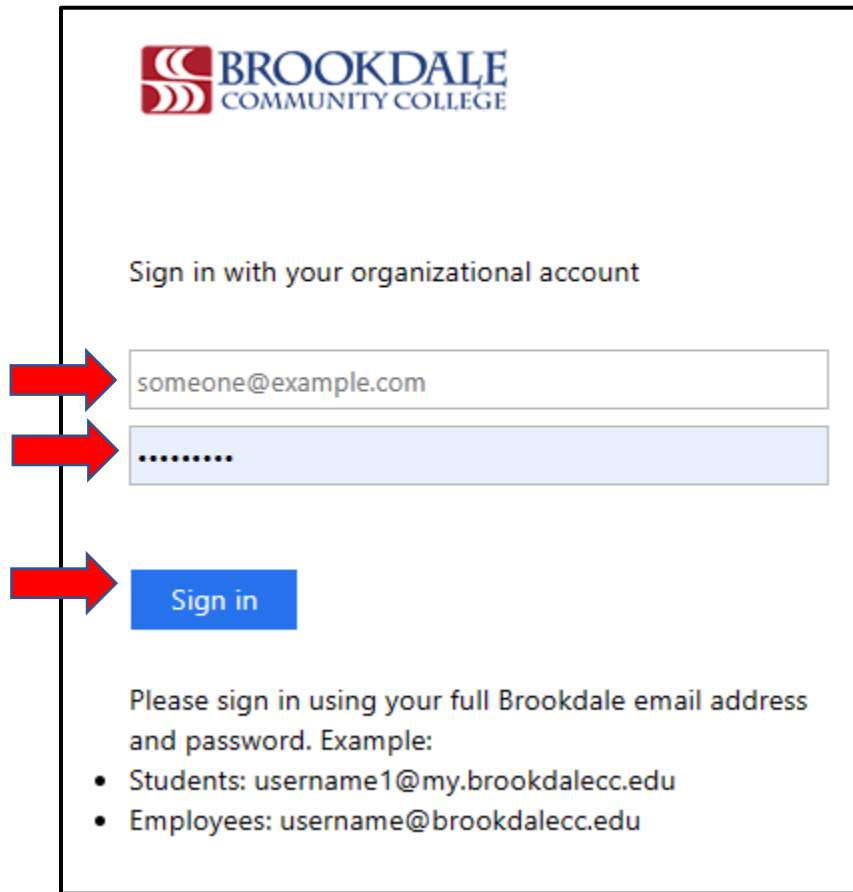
BROOKDALE
COMMUNITY COLLEGE

Sign in with your organizational account

someone@example.com

•••••••••

Sign in

Please sign in using your full Brookdale email address and password. Example:

- Students: username1@my.brookdalecc.edu
- Employees: username@brookdalecc.edu